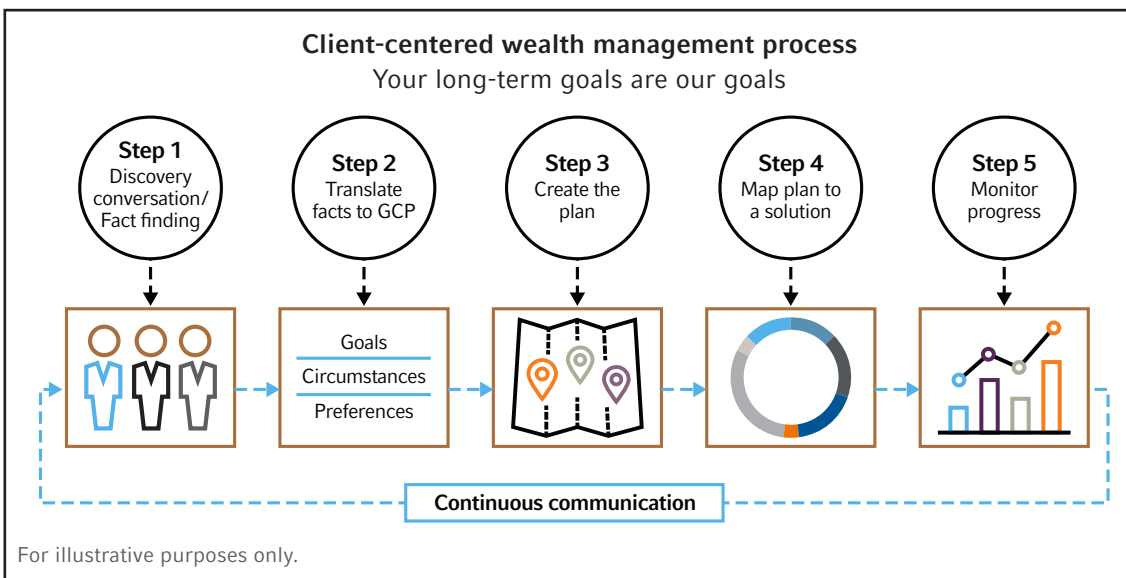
Client-centered wealth management process
Your long-term goals are our goals

Step 1
Discovery conversation/ Fact finding

Step 2
Translate facts to GCP

Step 3
Create the plan

Step 4
Map plan to a solution

Step 5
Monitor progress

Goals
Circumstances
Preferences

Continuous communication

For illustrative purposes only.